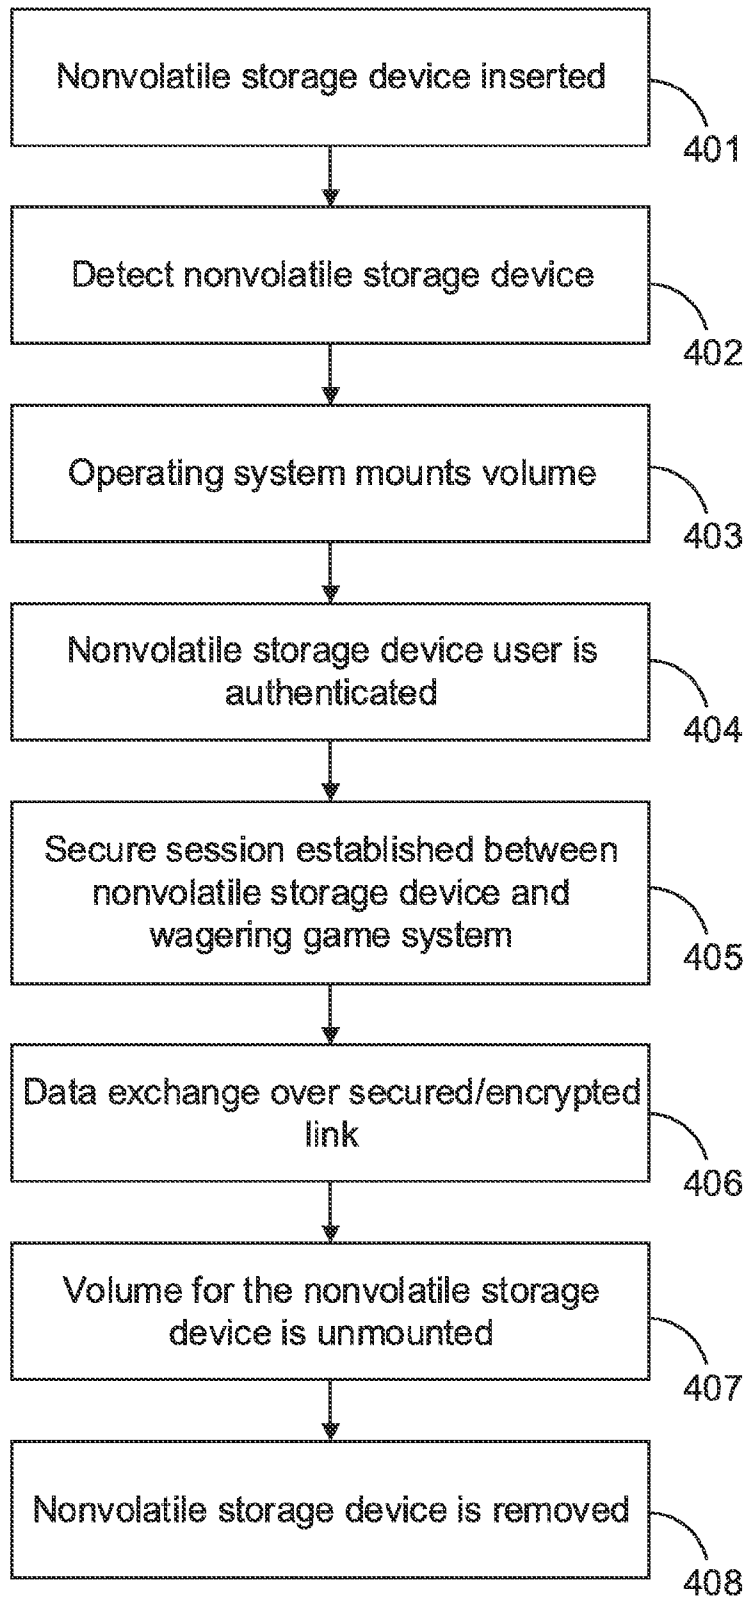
Nonvolatile storage device inserted

401

Detect nonvolatile storage device

402

Operating system mounts volume

403

Nonvolatile storage device user is authenticated

404

Secure session established between nonvolatile storage device and wagering game system

405

Data exchange over secured/encrypted link

406

Volume for the nonvolatile storage device is unmounted

407

Nonvolatile storage device is removed

408